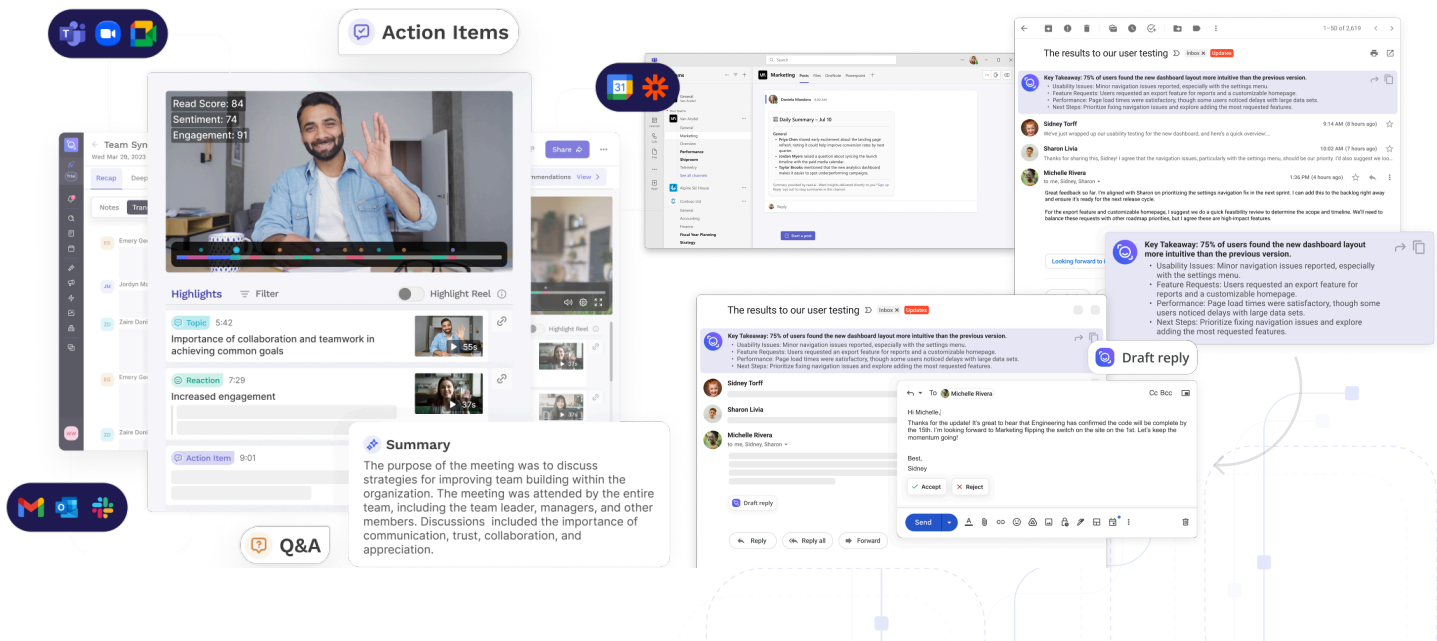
Action Items

Read Score: 84
Sentiment: 74
Engagement: 91

Team Syn
Wed Mar 29, 2023

Recap Deep
Notes Tran

Emery Ge
Jordyn M
Zaire Don
Emery Ge
Zaire Don

Share

mmendations View

Highlights Filter Highlight Reel

Topic 5:42
Importance of collaboration and teamwork in achieving common goals
55s

Reaction 7:29
Increased engagement
37s

Action Item 9:01

Highlight Reel

Summary
The purpose of the meeting was to discuss strategies for improving team building within the organization. The meeting was attended by the entire team, including the team leader, managers, and other members. Discussions included the importance of communication, trust, collaboration, and appreciation.

Q&A

Marketing Posts Files

Daily Summary – Jul 10

Start a post

1–50 of 2,619

The results to our user testing Inbox × Updates

Key Takeaway: 75% of users found the new dashboard layout more intuitive than the previous version.
• Usability Issues: Minor navigation issues reported, especially with the settings menu.
• Feature Requests: Users requested an export feature for reports and a customizable homepage.
• Performance: Page load times were satisfactory, though some users noticed delays with large data sets.
• Next Steps: Prioritize fixing navigation issues and explore adding the most requested features.

Sidney Torff 9:14 AM (8 hours ago)
Sidney've just wrapped up our usability testing for the new dashboard, and here's a quick overview...

Sharon Livia 10:02 AM (7 hours ago)
Thanks for sharing this, Sidney! I agree that the navigation issues, particularly with the settings menu, should be our priority. I'd also suggest we loo...

Michelle Rivera 1:36 PM (4 hours ago)
to me, Sidney, Sharon
Great feedback so far. I'm aligned with Sharon on prioritizing the settings navigation fix in the next sprint. I can add this to the backlog right away and ensure it's ready for the next release cycle.
For the export feature and customizable homepage, I suggest we do a quick feasibility review to determine the scope and timeline. We'll need to balance these requests with other roadmap priorities, but I agree these are high-impact features.

Looking forward to

Key Takeaway: 75% of users found the new dashboard layout more intuitive than the previous version.
• Usability Issues: Minor navigation issues reported, especially with the settings menu.
• Feature Requests: Users requested an export feature for reports and a customizable homepage.
• Performance: Page load times were satisfactory, though some users noticed delays with large data sets.
• Next Steps: Prioritize fixing navigation issues and explore adding the most requested features.

Draft reply

The results to our user testing Inbox × Updates

Key Takeaway: 75% of users found the new dashboard layout more intuitive than the previous version.
• Usability Issues: Minor navigation issues reported, especially with the settings menu.
• Feature Requests: Users requested an export feature for reports and a customizable homepage.
• Performance: Page load times were satisfactory, though some users noticed delays with large data sets.
• Next Steps: Prioritize fixing navigation issues and explore adding the most requested features.

Sidney Torff
Sharon Livia
Michelle Rivera
to me, Sidney, Sharon

Draft reply

To Michelle Rivera Cc Bcc
Hi Michelle,
Thanks for the update! It's great to hear that Engineering has confirmed the code will be complete by the 15th. I'm looking forward to Marketing flipping the switch on the site on the 1st. Let's keep the momentum going!
Best,
Sidney

Accept Reject

Send

Reply Reply all Forward